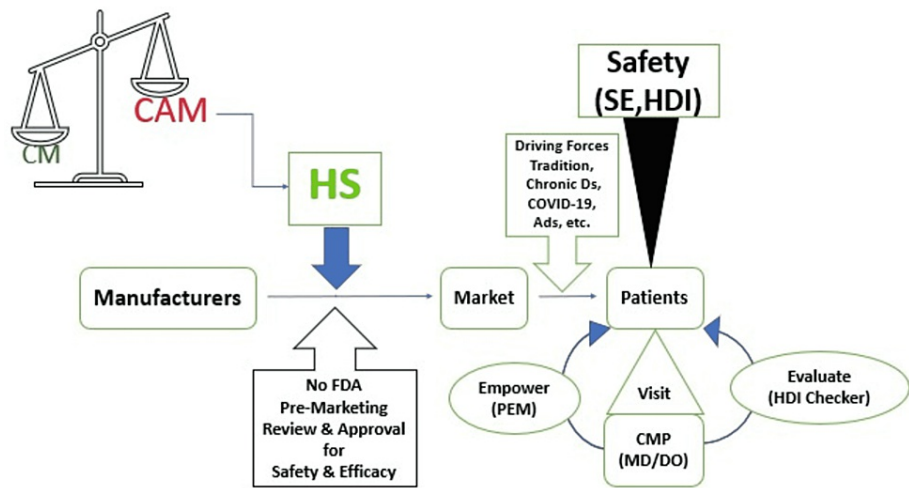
CM

CAM

HS

Safety (SE,HDI)

Driving Forces Tradition, Chronic Ds, COVID-19, Ads, etc.

Manufacturers

Market

Patients

No FDA Pre-Marketing Review & Approval for Safety & Efficacy

Empower (PEM)

Visit

Evaluate (HDI Checker)

CMP (MD/DO)